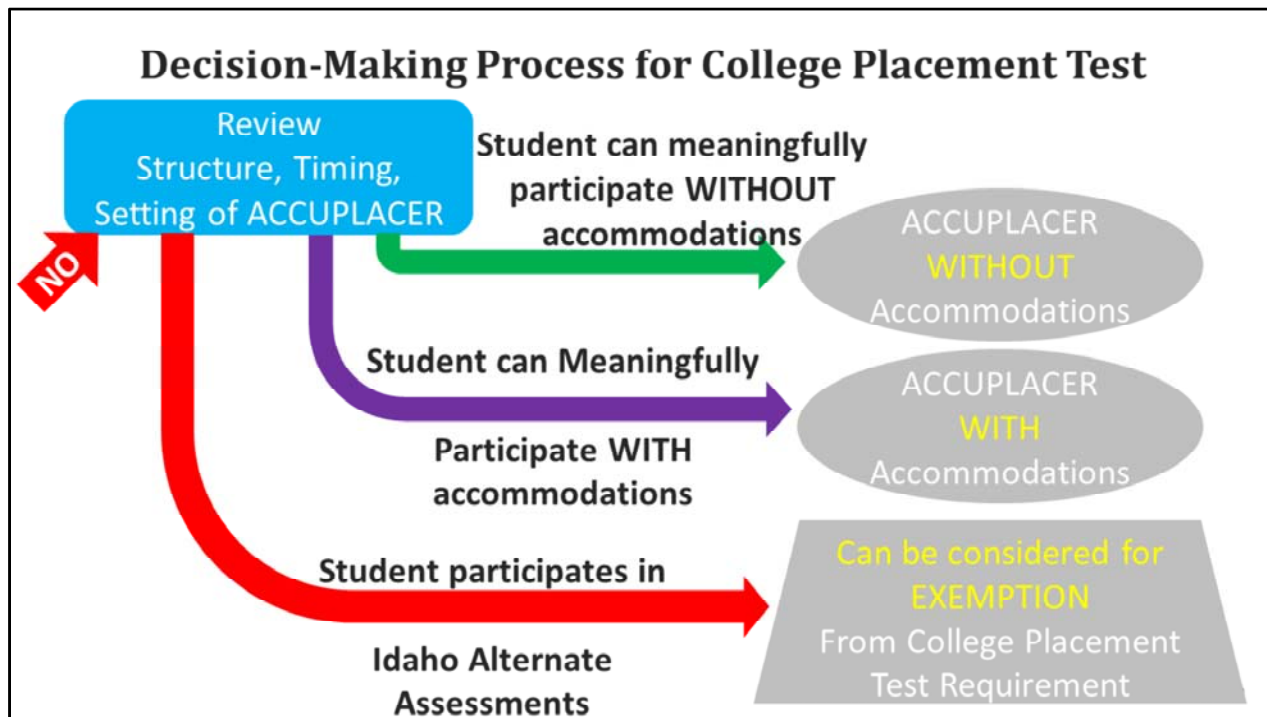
Decision-Making Process for College Placement Test

Review Structure, Timing, Setting of ACCUPLACER

NO

Student can meaningfully participate WITHOUT accommodations

ACCUPLACER WITHOUT Accommodations

Student can Meaningfully Participate WITH accommodations

ACCUPLACER WITH Accommodations

Student participates in Idaho Alternate Assessments

Can be considered for EXEMPTION From College Placement Test Requirement